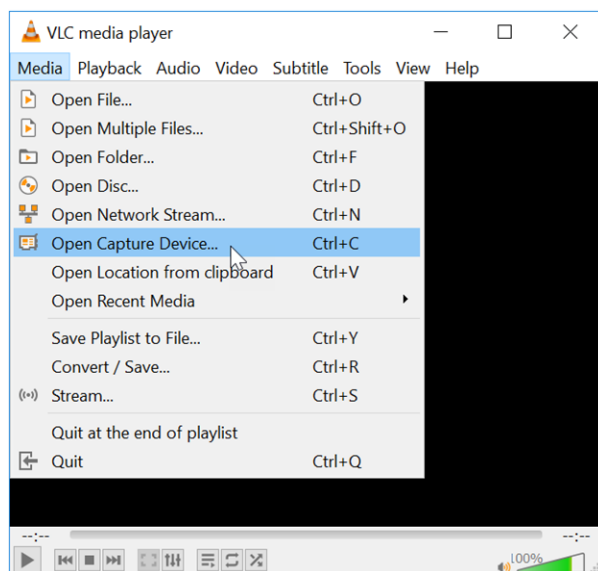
VLC media player

Media Playback Audio Video Subtitle Tools View Help

Open File... Ctrl+O
Open Multiple Files... Ctrl+Shift+O
Open Folder... Ctrl+F
Open Disc... Ctrl+D
Open Network Stream... Ctrl+N
Open Capture Device... Ctrl+C
Open Location from clipboard Ctrl+V
Open Recent Media

Save Playlist to File... Ctrl+Y
Convert / Save... Ctrl+R
Stream... Ctrl+S

Quit at the end of playlist
Quit Ctrl+Q

--:-- --:--

100%